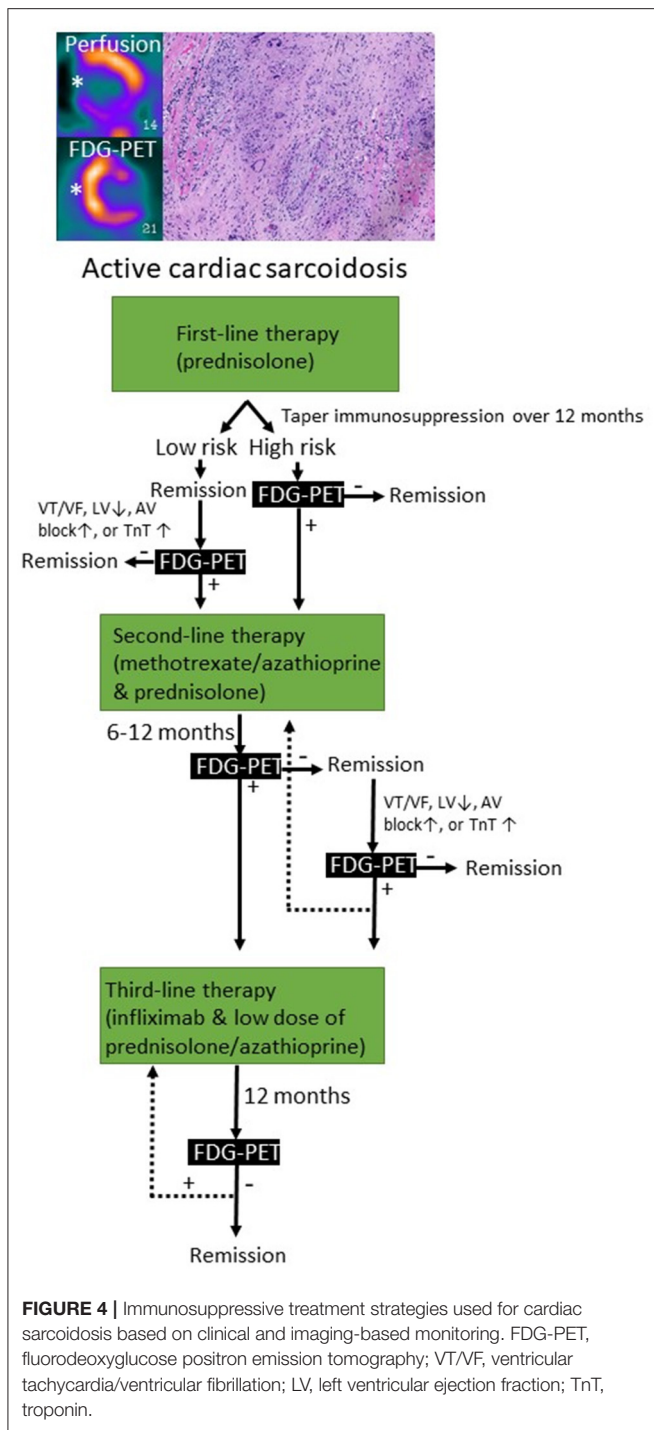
Perfusion

*

14

FDG-PET

*

21

Active cardiac sarcoidosis

First-line therapy (prednisolone)

Taper immunosuppression over 12 months

Low risk

High risk

Remission

FDG-PET

-

Remission

+

VT/VF, LV↓, AV block↑, or TnT ↑

Remission

-

FDG-PET

+

Second-line therapy (methotrexate/azathioprine & prednisolone)

6-12 months

FDG-PET

-

Remission

+

VT/VF, LV↓, AV block↑, or TnT ↑

FDG-PET

-

Remission

+

Third-line therapy (infliximab & low dose of prednisolone/azathioprine)

12 months

FDG-PET

+

-

Remission

**FIGURE 4 |** Immunosuppressive treatment strategies used for cardiac sarcoidosis based on clinical and imaging-based monitoring. FDG-PET, fluorodeoxyglucose positron emission tomography; VT/VF, ventricular tachycardia/ventricular fibrillation; LV, left ventricular ejection fraction; TnT, troponin.